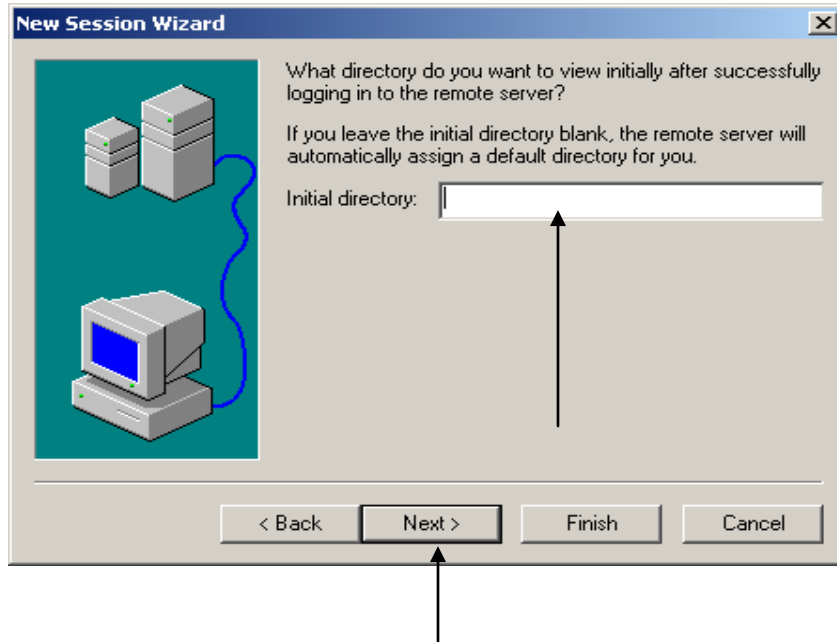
New Session Wizard

What directory do you want to view initially after successfully logging in to the remote server?

If you leave the initial directory blank, the remote server will automatically assign a default directory for you.

Initial directory:

< Back
Next >
Finish
Cancel